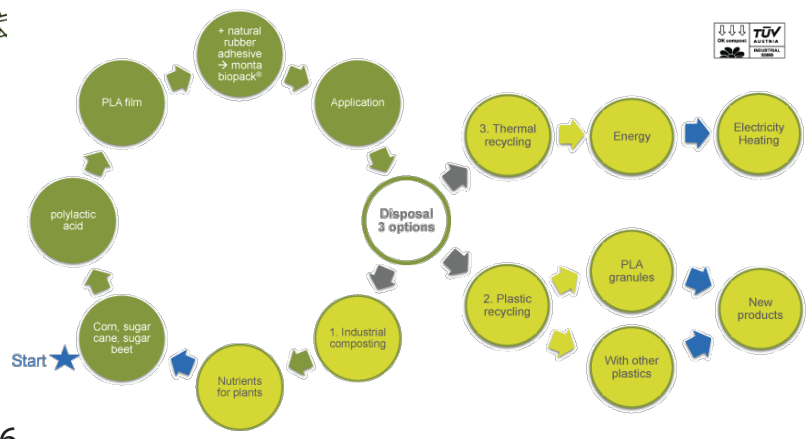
+ natural rubber adhesive → monta biopack®

PLA film

Application

polylactic acid

Disposal 3 options

3. Thermal recycling

Energy

Electricity Heating

OK compost

TÜV AUSTRIA

INDUSTRIAL

2. Plastic recycling

PLA granules

New products

With other plastics

Corn, sugar cane, sugar beet

Start

1. Industrial composting

Nutrients for plants

6